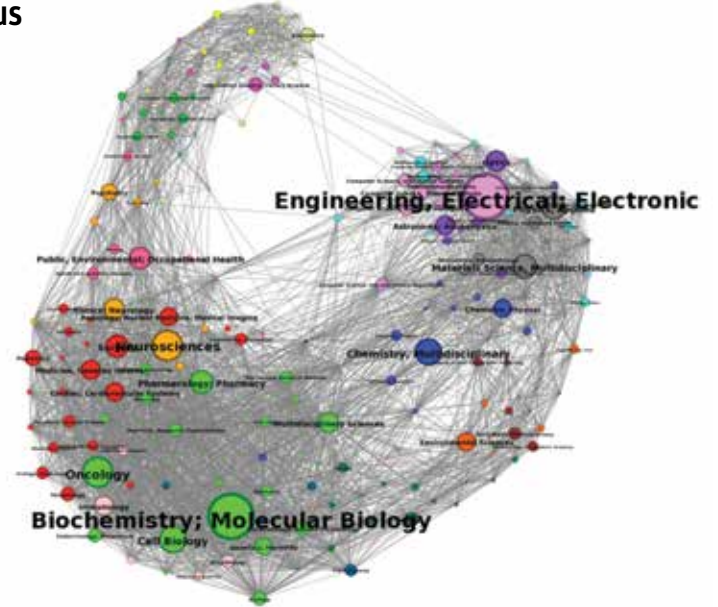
JS

Engineering, Electrical; Electronic

Materials Science, Multidisciplinary

Public, Environmental; Occupational Health

Neurosciences

Chemistry, Multidisciplinary

Pharmacology; Pharmacy

Oncology

Biochemistry; Molecular Biology

Cell Biology

Environmental Sciences

Chemistry, Physical

Clinical Neurology

Psychiatry